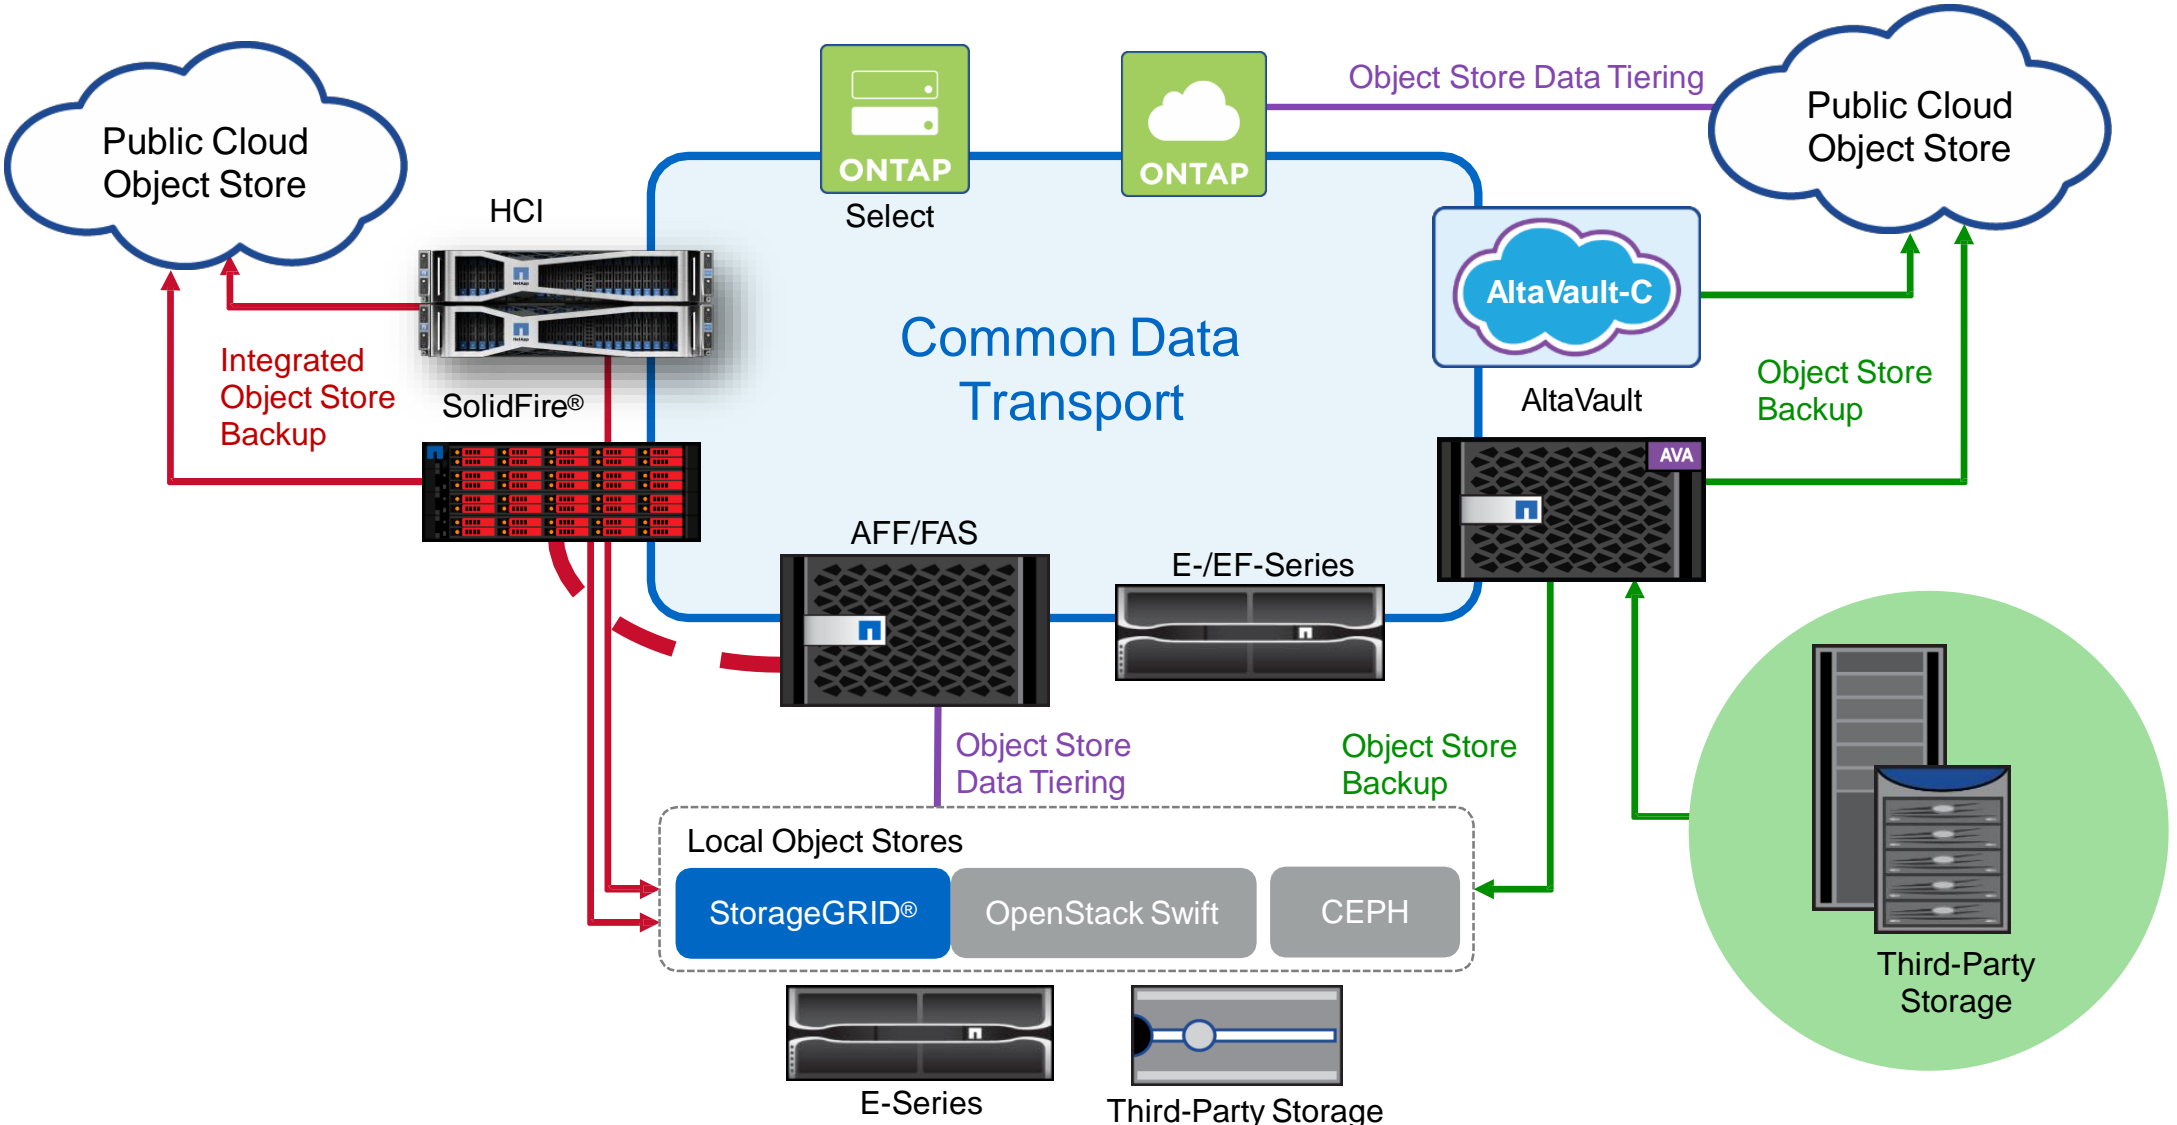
Public Cloud Object Store

HCI

Integrated Object Store Backup

SolidFire®

ONTAP

Select

ONTAP

Object Store Data Tiering

Public Cloud Object Store

Common Data Transport

AltaVault-C

AltaVault

Object Store Backup

AVA

AFF/FAS

E-/EF-Series

Object Store Data Tiering

Object Store Backup

Local Object Stores

StorageGRID®

OpenStack Swift

CEPH

Third-Party Storage

E-Series

Third-Party Storage